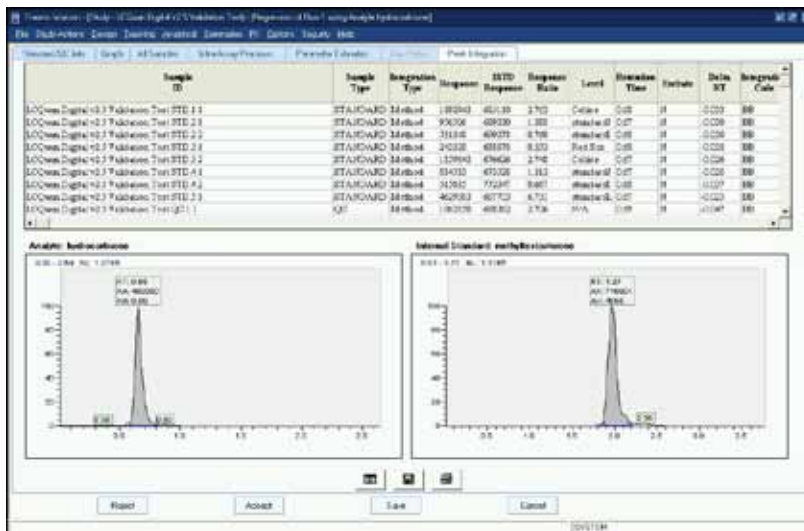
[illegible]

File Study Actions Design Reporting Analytical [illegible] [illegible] Options Security Help

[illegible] | Graph | All Samples | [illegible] | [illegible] | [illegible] | Peak Integration

| Sample ID | Sample Type | Integration Type | Response | ISTD Response | Response Ratio | Level | Retention Time | Exclude | Delta RT | Integration Code |
|---|---|---|---|---|---|---|---|---|---|---|
| LCQuan Digital v2.5 Validation Test STD 1.1 | STANDARD | Method | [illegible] | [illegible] | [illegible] | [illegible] | 0.68 | N | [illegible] | BB |
| LCQuan Digital v2.5 Validation Test STD 2.1 | STANDARD | Method | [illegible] | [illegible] | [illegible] | standard | 0.67 | N | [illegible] | BB |
| LCQuan Digital v2.5 Validation Test STD 2.2 | STANDARD | Method | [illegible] | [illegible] | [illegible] | standard | 0.67 | N | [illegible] | BB |
| LCQuan Digital v2.5 Validation Test STD 3.1 | STANDARD | Method | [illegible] | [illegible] | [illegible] | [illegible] | 0.68 | N | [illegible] | BB |
| LCQuan Digital v2.5 Validation Test STD 3.2 | STANDARD | Method | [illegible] | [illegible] | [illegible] | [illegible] | 0.67 | N | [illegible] | BB |
| LCQuan Digital v2.5 Validation Test STD 4.1 | STANDARD | Method | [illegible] | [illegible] | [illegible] | standard | 0.67 | N | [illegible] | BB |
| LCQuan Digital v2.5 Validation Test STD 4.2 | STANDARD | Method | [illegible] | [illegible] | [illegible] | standard | 0.67 | N | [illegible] | BB |
| LCQuan Digital v2.5 Validation Test STD 5.1 | STANDARD | Method | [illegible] | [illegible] | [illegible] | standard | 0.67 | N | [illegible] | BB |
| LCQuan Digital v2.5 Validation Test QC1.1 | QC | Method | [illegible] | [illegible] | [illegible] | N/A | 0.69 | N | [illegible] | BB |

Analyte: hydrocodone

RT: 0.68
AA: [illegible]
SN: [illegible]

100
0.5 1.0 1.5 2.0 2.5

Internal Standard: methyltestosterone

RT: 1.87
AA: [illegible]
AH: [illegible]

100
0.5 1.0 1.5 2.0 2.5 3.0 3.5

Reject | Accept | Save | Cancel

SYSTEM